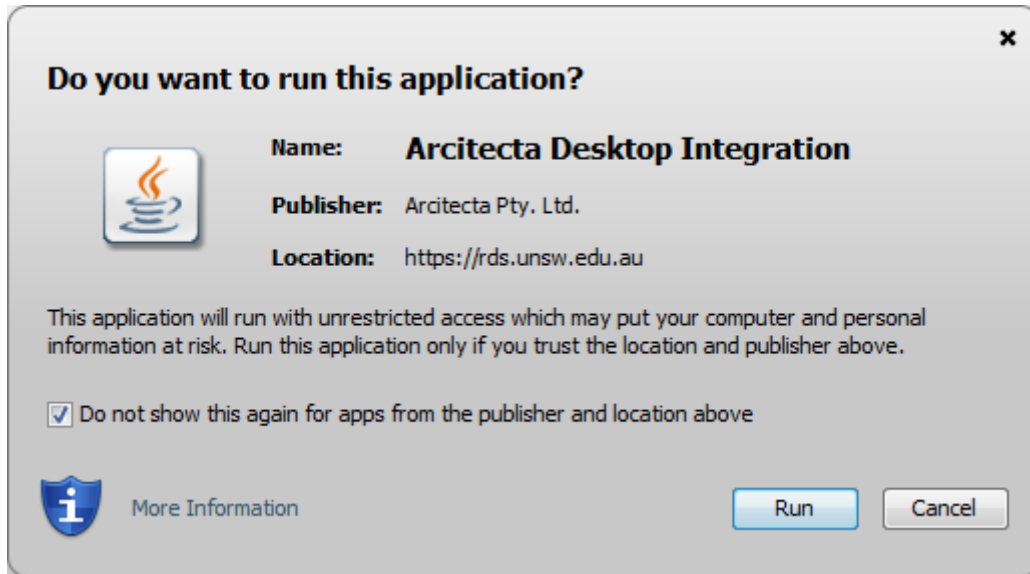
×

Do you want to run this application?

Name: Arcitecta Desktop Integration

Publisher: Arcitecta Pty. Ltd.

Location: https://rds.unsw.edu.au

This application will run with unrestricted access which may put your computer and personal information at risk. Run this application only if you trust the location and publisher above.

☑ Do not show this again for apps from the publisher and location above

More Information

Run

Cancel